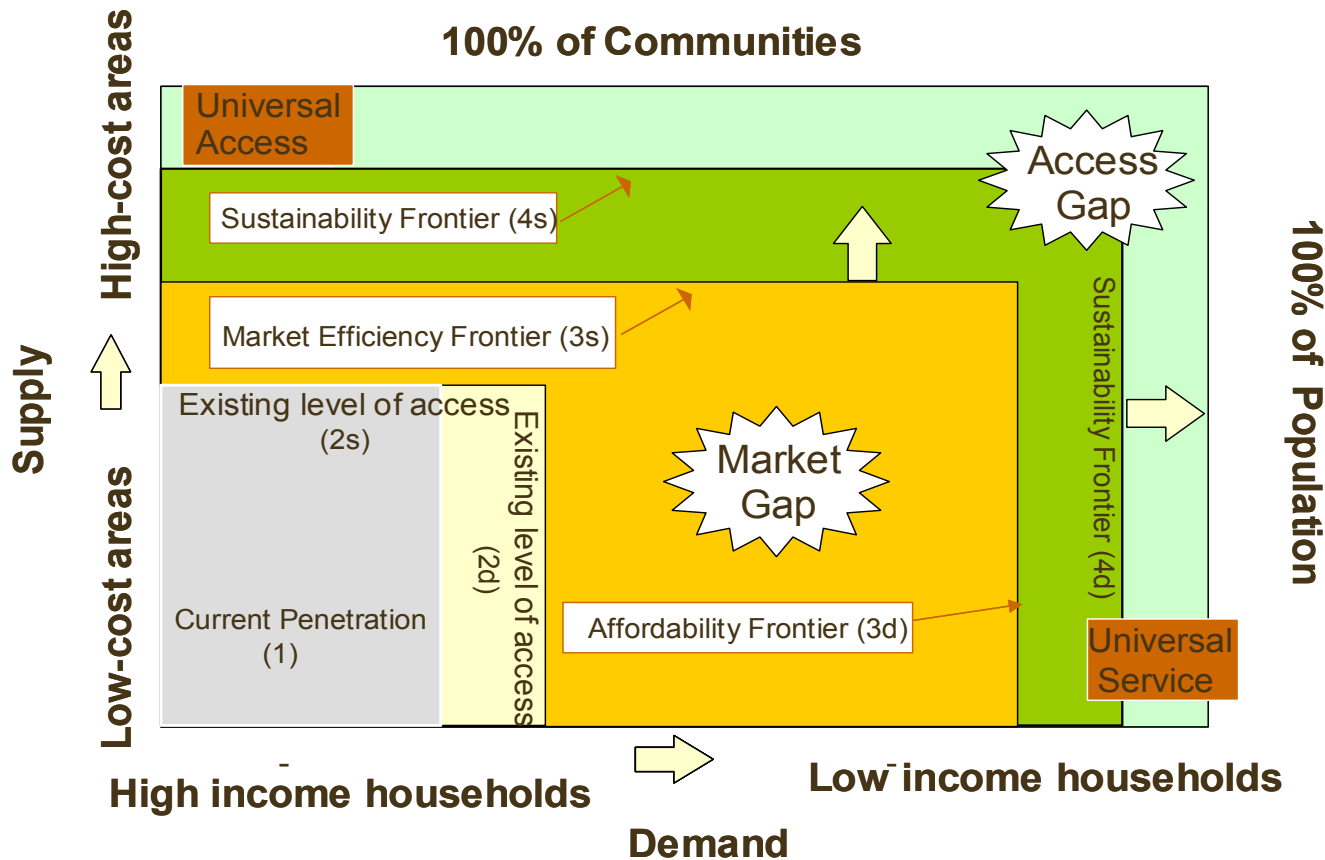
100% of Communities

High-cost areas

Supply

Low-cost areas

Universal Access

Access Gap

Sustainability Frontier (4s)

Market Efficiency Frontier (3s)

Existing level of access (2s)

Existing level of access (2d)

Market Gap

Sustainability Frontier (4d)

100% of Population

Current Penetration (1)

Affordability Frontier (3d)

Universal Service

High income households

Low income households

Demand